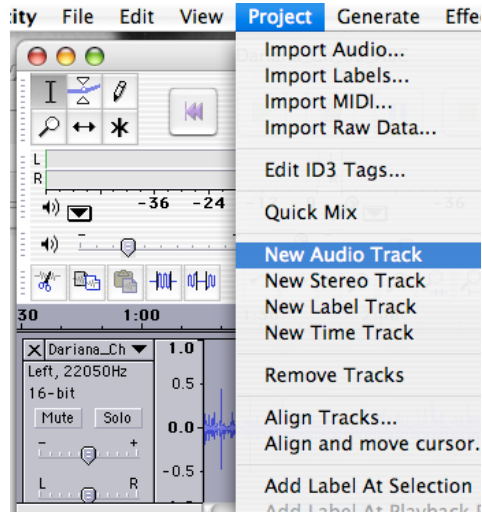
ity File Edit View Project Generate Effe

L
R
-36 -24
30 1:00
Dariana_Ch
Left, 22050Hz
16-bit
Mute Solo
L R
1.0
0.5
0.0
-0.5

Import Audio...
Import Labels...
Import MIDI...
Import Raw Data...

Edit ID3 Tags...

Quick Mix

New Audio Track
New Stereo Track
New Label Track
New Time Track

Remove Tracks

Align Tracks...
Align and move cursor...

Add Label At Selection
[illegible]